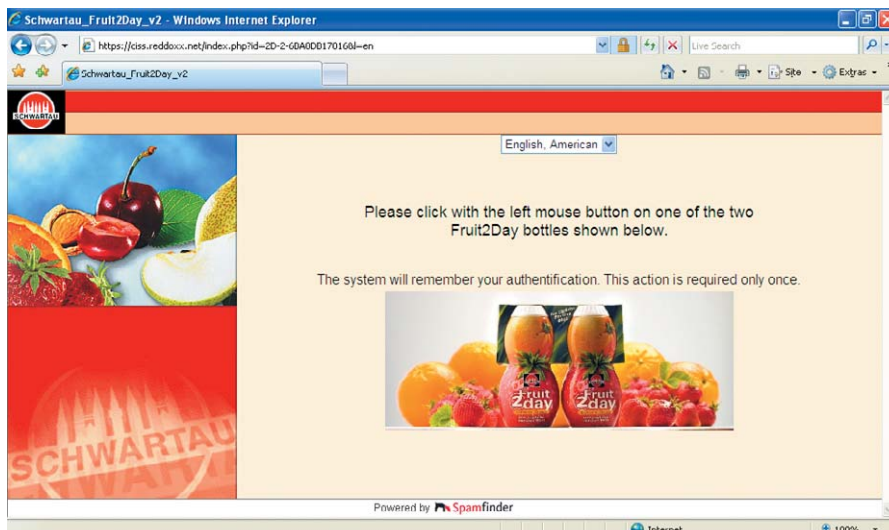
Schwartau_Fruit2Day_v2 - Windows Internet Explorer

https://ciss.reddoxx.net/index.php?id=2D-2-6DA0DD170168l=en

Live Search

Schwartau_Fruit2Day_v2

Seite

Extras

SCHWARTAU

English, American

Please click with the left mouse button on one of the two Fruit2Day bottles shown below.

The system will remember your authentification. This action is required only once.

Fruit 2day

Fruit 2day

SCHWARTAU

Powered by Spamfinder

Internet

100%